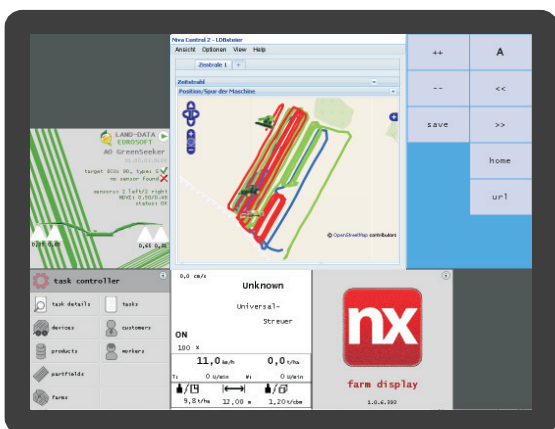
Nixa Control 2 - LDBeister
Ansicht Optionen View Help
Zentrale 1 +
Zeitstrahl
Position/Spur der Maschine
© OpenStreetMap contributors

++
A
--
<<
save
>>
home
url

LAND-DATA EUROSOFT
AO GreenSeeker
target ECUs 96, type: 0
no sensor found
sensors: 2 left/2 right
NDVI: 0.50/0.00
status: OK
0,00
0,00

task controller
task details
tasks
devices
customers
products
workers
partfields
farms

0,0 cm/s
Unknown
Universal-Streuer
ON
180 %
11,0 km/h
0,0 t/ha
0 U/min
0 U/min
9,8 t/ha
12,00 m
1,20 t/cbm

nx
farm display
1.0.6.393